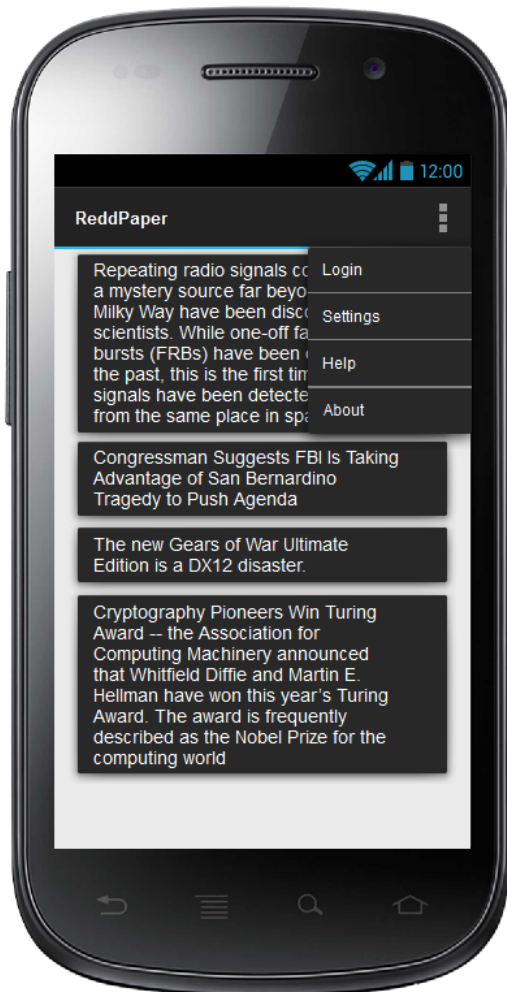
12:00

ReddPaper

Repeating radio signals co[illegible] a mystery source far beyo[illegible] Milky Way have been disc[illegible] scientists. While one-off fa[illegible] bursts (FRBs) have been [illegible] the past, this is the first tim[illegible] signals have been detecte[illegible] from the same place in spa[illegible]

Login

Settings

Help

About

Congressman Suggests FBI Is Taking Advantage of San Bernardino Tragedy to Push Agenda

The new Gears of War Ultimate Edition is a DX12 disaster.

Cryptography Pioneers Win Turing Award -- the Association for Computing Machinery announced that Whitfield Diffie and Martin E. Hellman have won this year's Turing Award. The award is frequently described as the Nobel Prize for the computing world